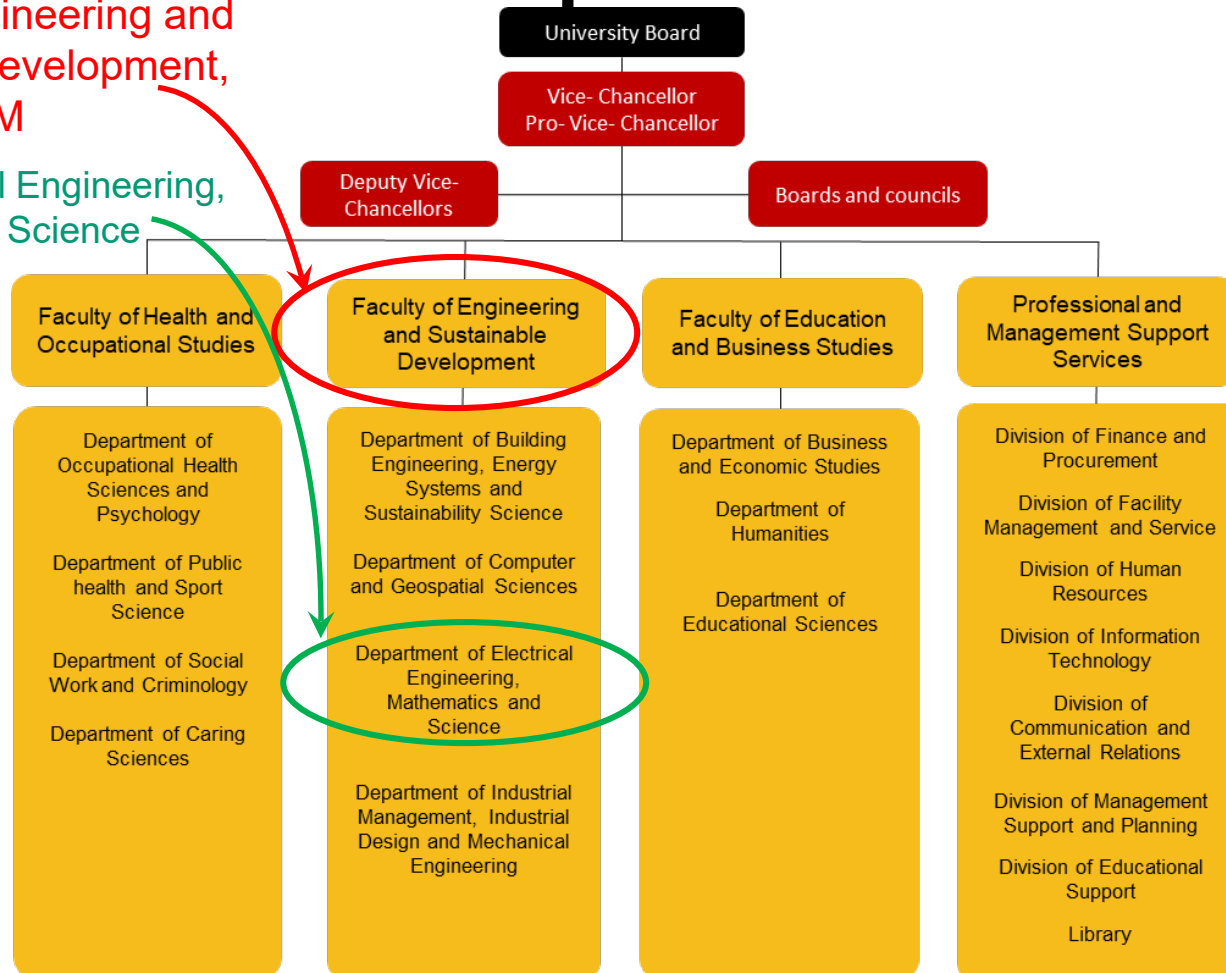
ineering and
evelopment,
M

l Engineering,
Science

University Board

Vice- Chancellor
Pro- Vice- Chancellor

Deputy Vice-Chancellors

Boards and councils

Faculty of Health and Occupational Studies

Department of Occupational Health Sciences and Psychology

Department of Public health and Sport Science

Department of Social Work and Criminology

Department of Caring Sciences

Faculty of Engineering and Sustainable Development

Department of Building Engineering, Energy Systems and Sustainability Science

Department of Computer and Geospatial Sciences

Department of Electrical Engineering, Mathematics and Science

Department of Industrial Management, Industrial Design and Mechanical Engineering

Faculty of Education and Business Studies

Department of Business and Economic Studies

Department of Humanities

Department of Educational Sciences

Professional and Management Support Services

Division of Finance and Procurement

Division of Facility Management and Service

Division of Human Resources

Division of Information Technology

Division of Communication and External Relations

Division of Management Support and Planning

Division of Educational Support

Library